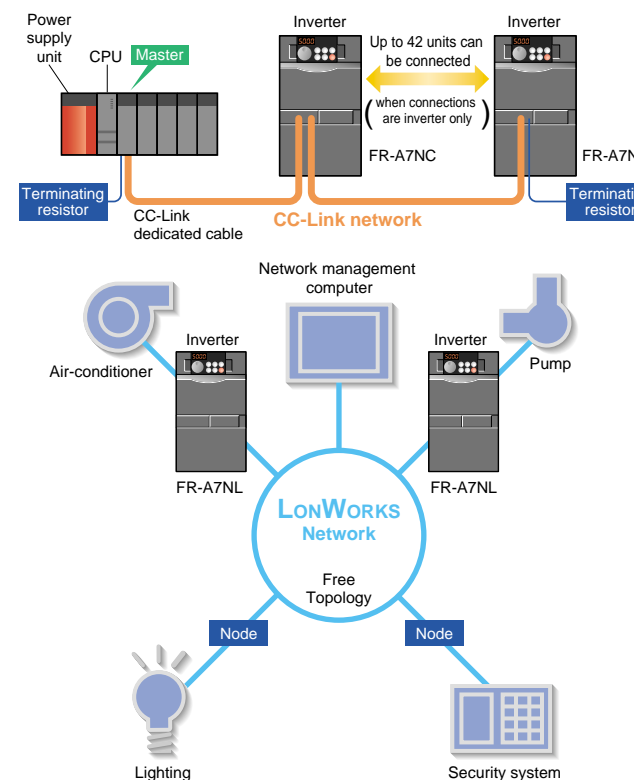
Power supply unit

CPU

Master

Inverter

Up to 42 units can be connected

(when connections are inverter only)

Inverter

FR-A7NC

FR-A7N

Terminating resistor

Terminati resistor

CC-Link dedicated cable

CC-Link network

Network management computer

Inverter

Inverter

Air-conditioner

Pump

FR-A7NL

FR-A7NL

LONWORKS Network

Free Topology

Node

Node

Lighting

Security system